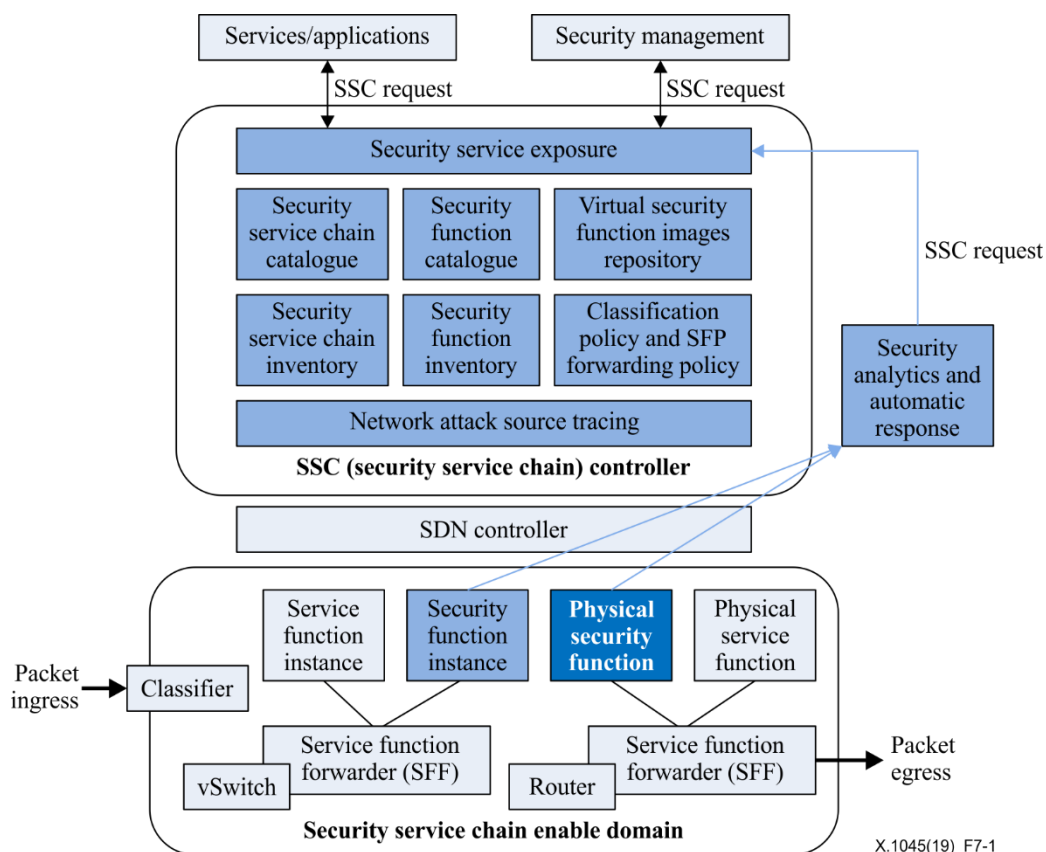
Services/applications

Security management

SSC request

SSC request

Security service exposure

Security service chain catalogue

Security function catalogue

Virtual security function images repository

Security service chain inventory

Security function inventory

Classification policy and SFP forwarding policy

Network attack source tracing

SSC (security service chain) controller

SSC request

Security analytics and automatic response

SDN controller

Service function instance

Security function instance

Physical security function

Physical service function

Packet ingress

Classifier

Service function forwarder (SFF)

vSwitch

Service function forwarder (SFF)

Router

Packet egress

Security service chain enable domain

X.1045(19)_F7-1